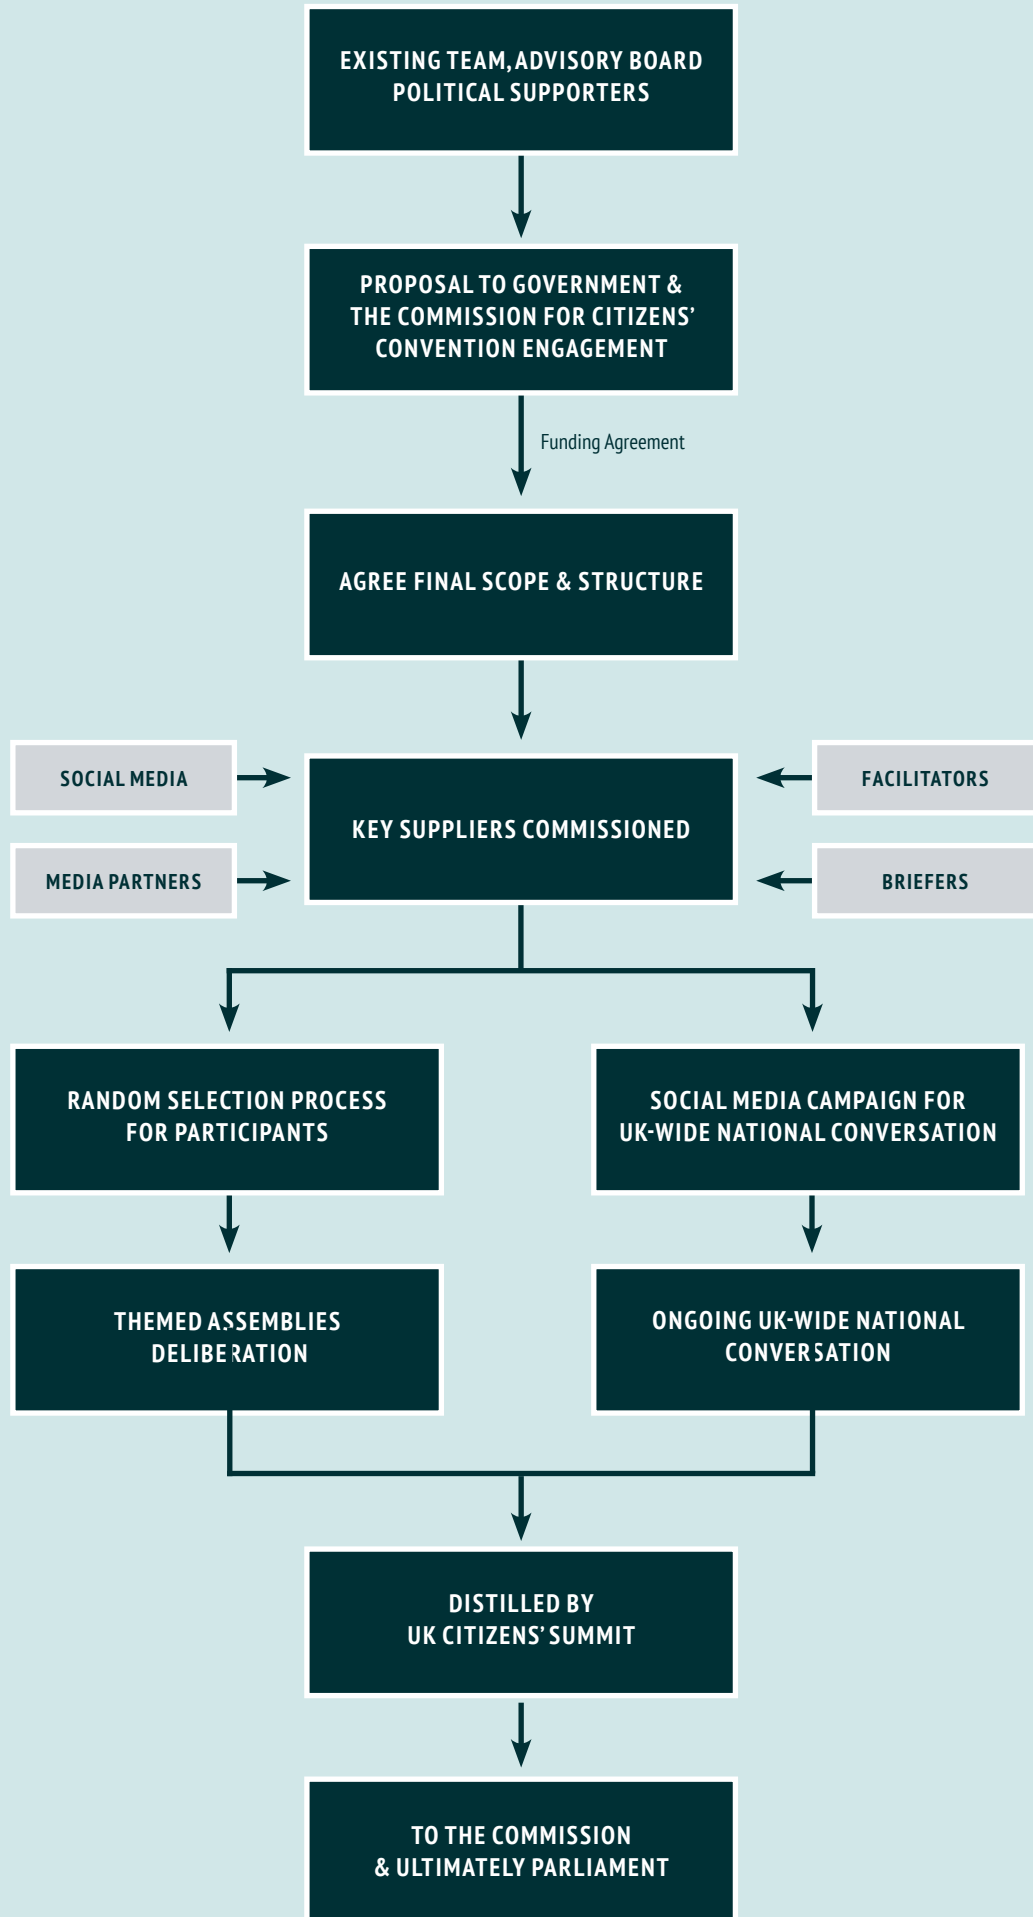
EXISTING TEAM, ADVISORY BOARD POLITICAL SUPPORTERS

PROPOSAL TO GOVERNMENT & THE COMMISSION FOR CITIZENS' CONVENTION ENGAGEMENT

Funding Agreement

AGREE FINAL SCOPE & STRUCTURE

SOCIAL MEDIA

MEDIA PARTNERS

KEY SUPPLIERS COMMISSIONED

FACILITATORS

BRIEFERS

RANDOM SELECTION PROCESS FOR PARTICIPANTS

SOCIAL MEDIA CAMPAIGN FOR UK-WIDE NATIONAL CONVERSATION

THEMED ASSEMBLIES DELIBERATION

ONGOING UK-WIDE NATIONAL CONVERSATION

DISTILLED BY UK CITIZENS' SUMMIT

TO THE COMMISSION & ULTIMATELY PARLIAMENT